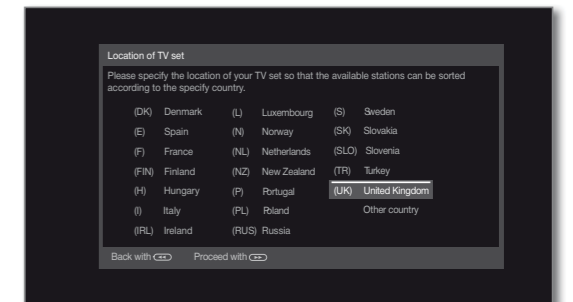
Location of TV set

Please specify the location of your TV set so that the available stations can be sorted according to the specify country.

(DK) Denmark
(E) Spain
(F) France
(FIN) Finland
(H) Hungary
(I) Italy
(IRL) Ireland

(L) Luxembourg
(N) Norway
(NL) Netherlands
(NZ) New Zealand
(P) Portugal
(PL) Poland
(RUS) Russia

(S) Sweden
(SK) Slovakia
(SLO) Slovenia
(TR) Turkey
(UK) United Kingdom
Other country

Back with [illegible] Proceed with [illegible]